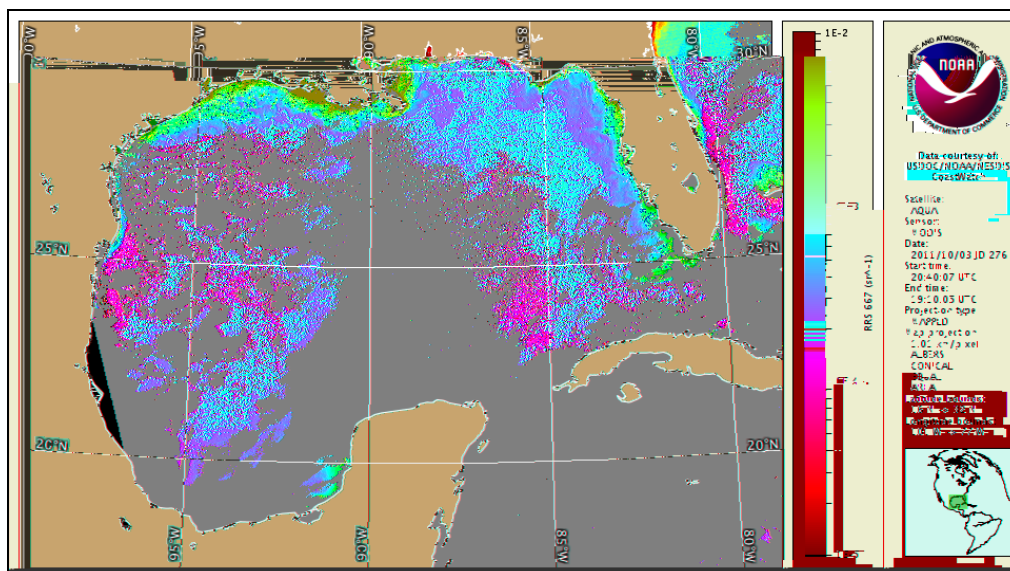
95 W
90 W
85 W
80 W
30 N
25 N
25 N
20 N
20 N
95 W
90 W
85 W
80 W

1E-2
RRS 667 (sr^-1)

NATIONAL OCEANIC AND ATMOSPHERIC ADMINISTRATION
NOAA
U.S. DEPARTMENT OF COMMERCE

Data courtesy of:
USDOC/NOAA/NESDIS
CoastWatch

Satellite:
AQUA
Sensor:
MODIS
Date:
2011/10/03 JD 276
Start time:
20:40:07 UTC
End time:
19:10:03 UTC
Projection type
MAPPED
Map projection
1.00 km/pixel
ALBERS
CONICAL
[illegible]
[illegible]
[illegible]
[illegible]
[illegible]
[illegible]